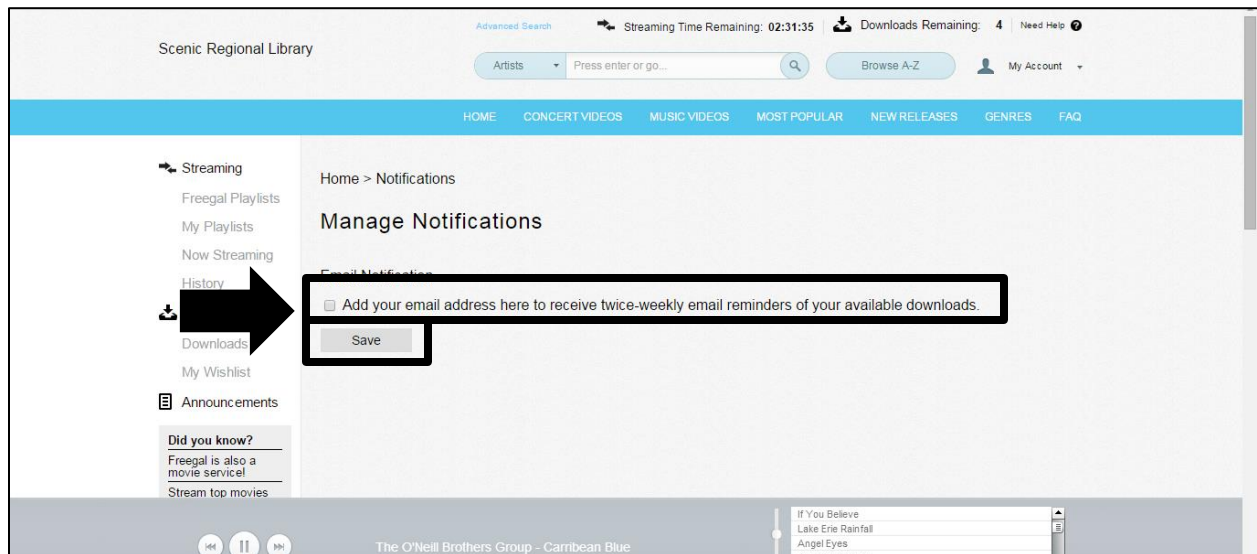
Scenic Regional Library

Advanced Search

Streaming Time Remaining: 02:31:35 | Downloads Remaining: 4 | Need Help

Artists | Press enter or go... | Browse A-Z | My Account

HOME CONCERT VIDEOS MUSIC VIDEOS MOST POPULAR NEW RELEASES GENRES FAQ

Streaming
Freegal Playlists
My Playlists
Now Streaming
History

Downloads
My Wishlist

Announcements

Did you know?
Freegal is also a movie service!
Stream top movies

Home > Notifications

Manage Notifications

Email Notification

Add your email address here to receive twice-weekly email reminders of your available downloads.

Save

The O'Neill Brothers Group - Carribean Blue

If You Believe
Lake Erie Rainfall
Angel Eyes